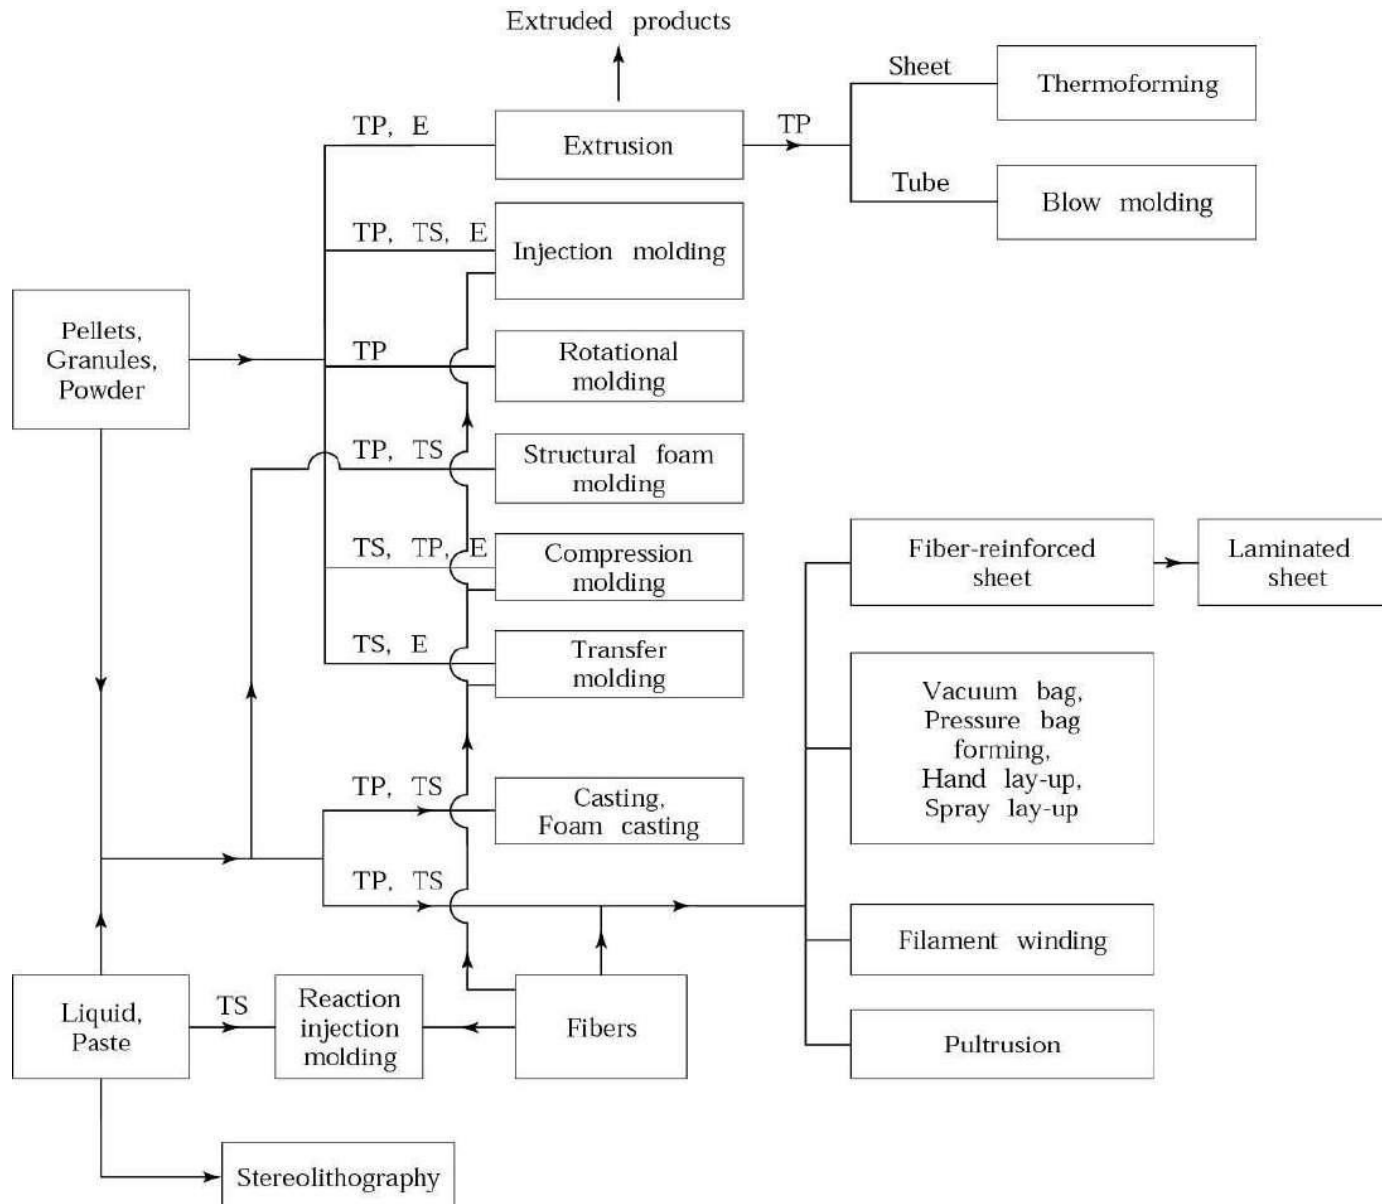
Extruded products

Sheet
Thermoforming

TP, E
Extrusion
TP

Tube
Blow molding

TP, TS, E
Injection molding

Pellets, Granules, Powder

TP
Rotational molding

TP, TS
Structural foam molding

TS, TP, E
Compression molding

Fiber-reinforced sheet
Laminated sheet

TS, E
Transfer molding

Vacuum bag, Pressure bag forming, Hand lay-up, Spray lay-up

TP, TS
Casting, Foam casting

TP, TS

Filament winding

Liquid, Paste
TS
Reaction injection molding
Fibers
Pultrusion

Stereolithography